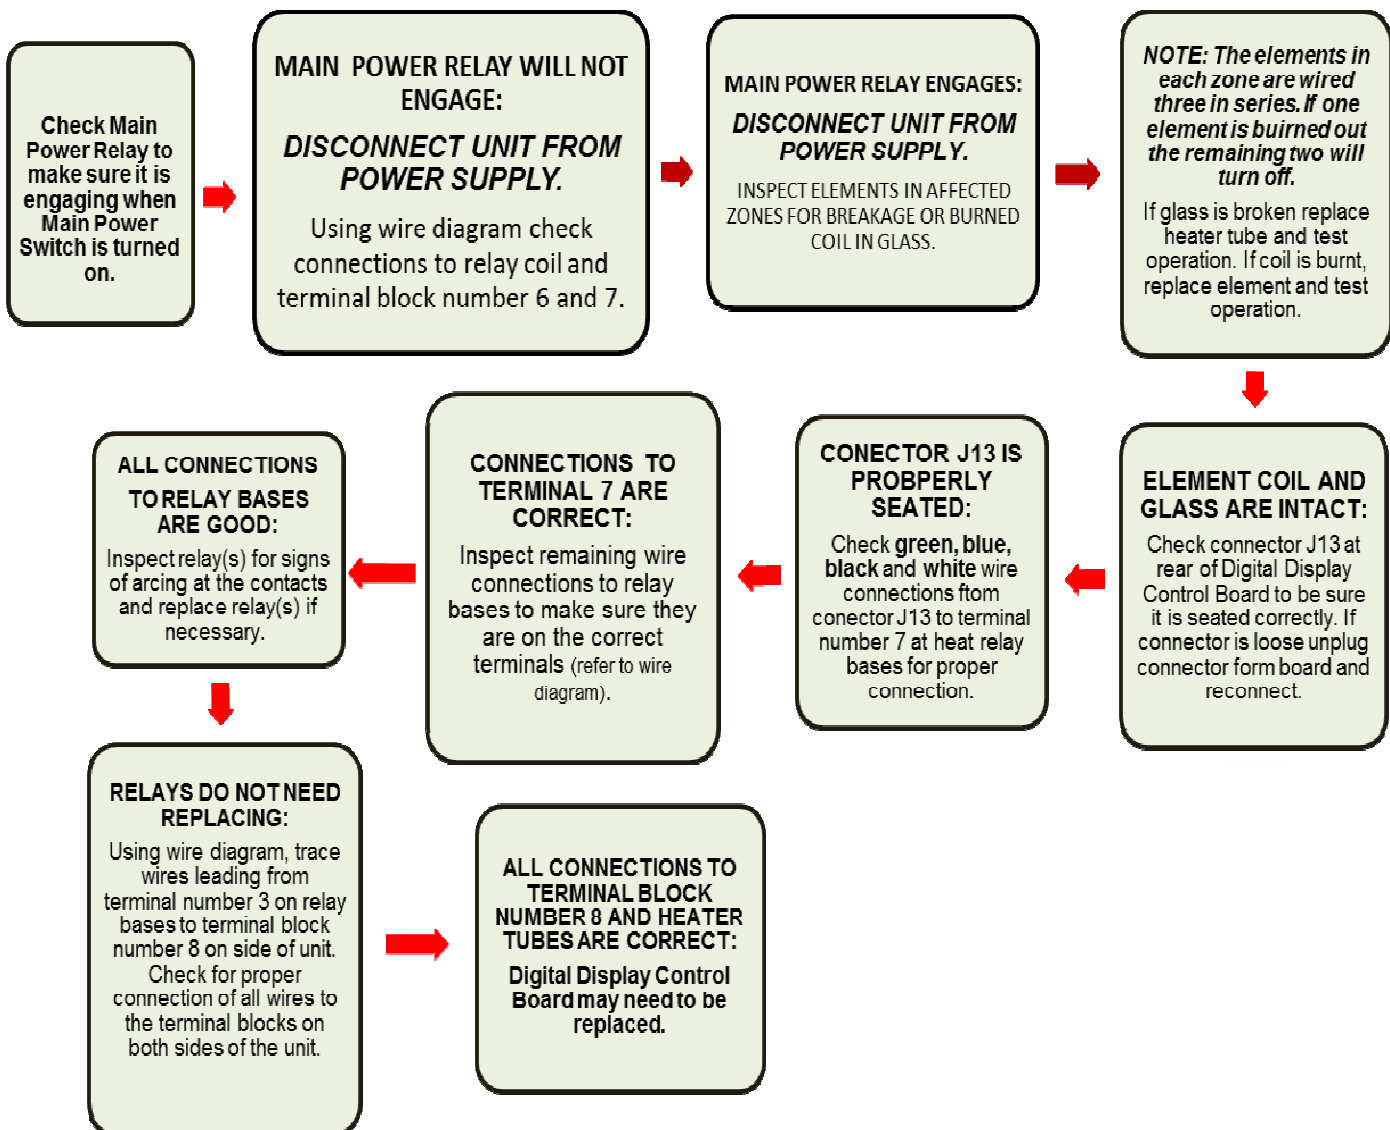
Check Main Power Relay to make sure it is engaging when Main Power Switch is turned on.

MAIN POWER RELAY WILL NOT ENGAGE:

DISCONNECT UNIT FROM POWER SUPPLY.

Using wire diagram check connections to relay coil and terminal block number 6 and 7.

MAIN POWER RELAY ENGAGES:

DISCONNECT UNIT FROM POWER SUPPLY.

INSPECT ELEMENTS IN AFFECTED ZONES FOR BREAKAGE OR BURNED COIL IN GLASS.

NOTE: The elements in each zone are wired three in series. If one element is buirned out the remaining two will turn off.

If glass is broken replace heater tube and test operation. If coil is burnt, replace element and test operation.

ELEMENT COIL AND GLASS ARE INTACT:

Check connector J13 at rear of Digital Display Control Board to be sure it is seated correctly. If connector is loose unplug connector form board and reconnect.

CONECTOR J13 IS PROBPERLY SEATED:

Check green, blue, black and white wire connections ftom conector J13 to terminal number 7 at heat relay bases for proper connection.

CONNECTIONS TO TERMINAL 7 ARE CORRECT:

Inspect remaining wire connections to relay bases to make sure they are on the correct terminals (refer to wire diagram).

ALL CONNECTIONS TO RELAY BASES ARE GOOD:

Inspect relay(s) for signs of arcing at the contacts and replace relay(s) if necessary.

RELAYS DO NOT NEED REPLACING:

Using wire diagram, trace wires leading from terminal number 3 on relay bases to terminal block number 8 on side of unit. Check for proper connection of all wires to the terminal blocks on both sides of the unit.

ALL CONNECTIONS TO TERMINAL BLOCK NUMBER 8 AND HEATER TUBES ARE CORRECT:

Digital Display Control Board may need to be replaced.